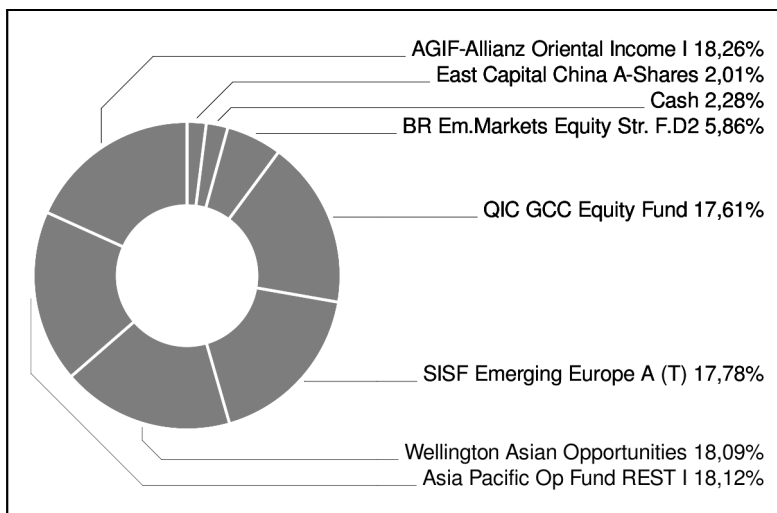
AGIF-Allianz Oriental Income I 18,26%
East Capital China A-Shares 2,01%
Cash 2,28%
BR Em.Markets Equity Str. F.D2 5,86%
QIC GCC Equity Fund 17,61%
SISF Emerging Europe A (T) 17,78%
Wellington Asian Opportunities 18,09%
Asia Pacific Op Fund REST I 18,12%